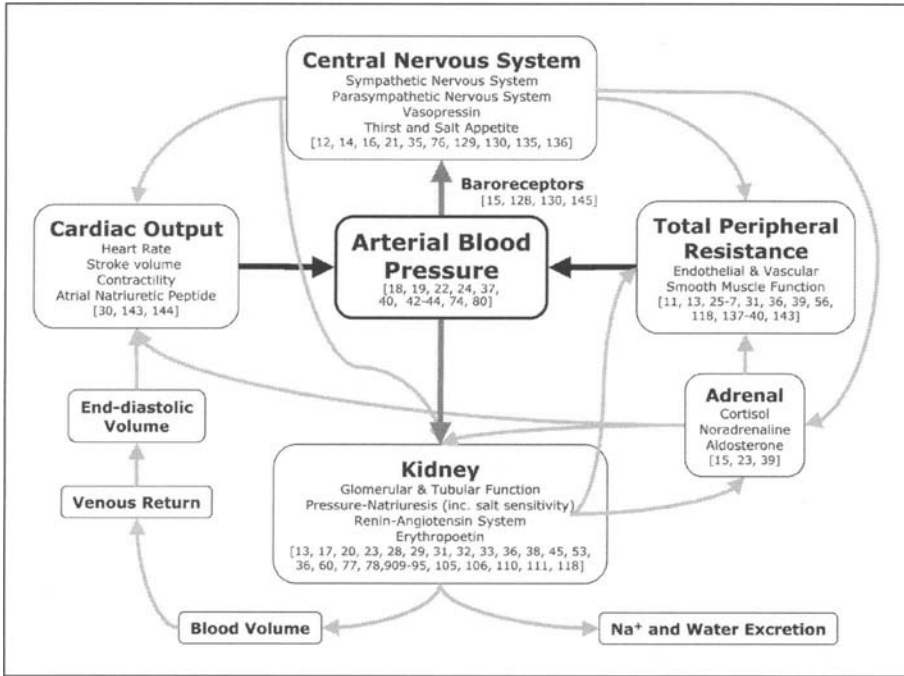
Central Nervous System
Sympathetic Nervous System
Parasympathetic Nervous System
Vasopressin
Thirst and Salt Appetite
[12, 14, 16, 21, 35, 76, 129, 130, 135, 136]

Baroreceptors
[15, 128, 130, 145]

Cardiac Output
Heart Rate
Stroke volume
Contractility
Atrial Natriuretic Peptide
[30, 143, 144]

Arterial Blood Pressure
[18, 19, 22, 24, 37, 40, 42-44, 74, 80]

Total Peripheral Resistance
Endothelial & Vascular Smooth Muscle Function
[11, 13, 25-7, 31, 36, 39, 56, 118, 137-40, 143]

End-diastolic Volume

Adrenal
Cortisol
Noradrenaline
Aldosterone
[15, 23, 39]

Kidney
Glomerular & Tubular Function
Pressure-Natriuresis (inc. salt sensitivity)
Renin-Angiotensin System
Erythropoetin
[13, 17, 20, 23, 28, 29, 31, 32, 33, 36, 38, 45, 53, 36, 60, 77, 78,909-95, 105, 106, 110, 111, 118]

Venous Return

Blood Volume

Na$^+$ and Water Excretion